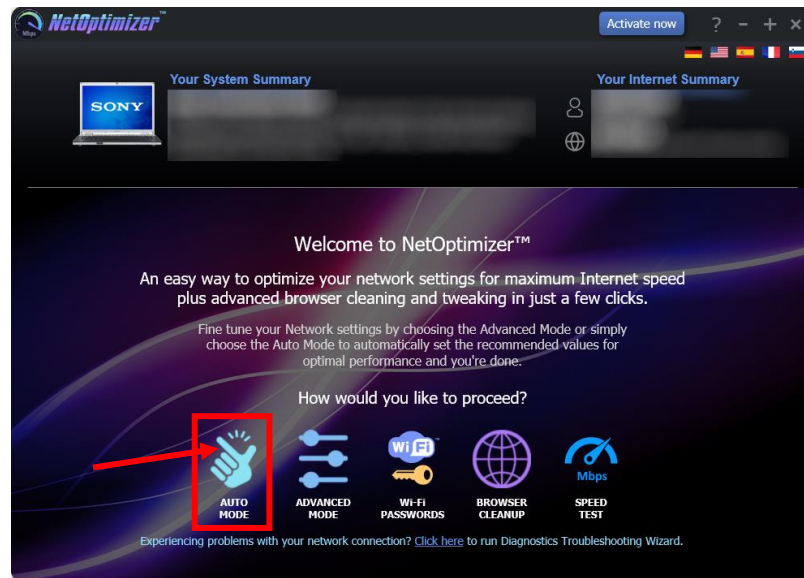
Mbps NetOptimizer™

Activate now ? − + ×

SONY

Your System Summary

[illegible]

Your Internet Summary

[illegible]

Welcome to NetOptimizer™

An easy way to optimize your network settings for maximum Internet speed plus advanced browser cleaning and tweaking in just a few clicks.

Fine tune your Network settings by choosing the Advanced Mode or simply choose the Auto Mode to automatically set the recommended values for optimal performance and you're done.

How would you like to proceed?

AUTO MODE

ADVANCED MODE

Wi Fi

Wi-Fi PASSWORDS

BROWSER CLEANUP

Mbps

SPEED TEST

Experiencing problems with your network connection? Click here to run Diagnostics Troubleshooting Wizard.